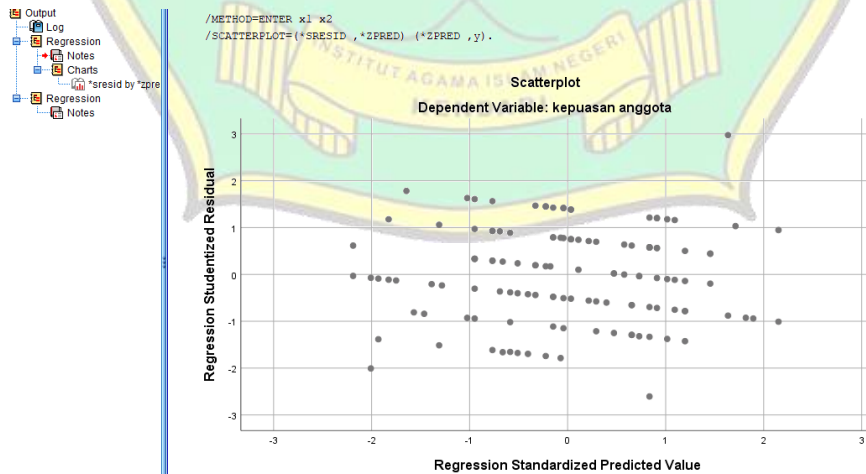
Output
Log
Regression
Notes
Charts
*sresid by *zpre
Regression
Notes

/METHOD=ENTER x1 x2
/SCATTERPLOT=(*SRESID ,*ZPRED) (*ZPRED ,y).

INSTITUT AGAMA ISLAM NEGERI

Scatterplot

Dependent Variable: kepuasan anggota

Regression Studentized Residual

3
2
1
0
-1
-2
-3

-3 -2 -1 0 1 2 3

Regression Standardized Predicted Value